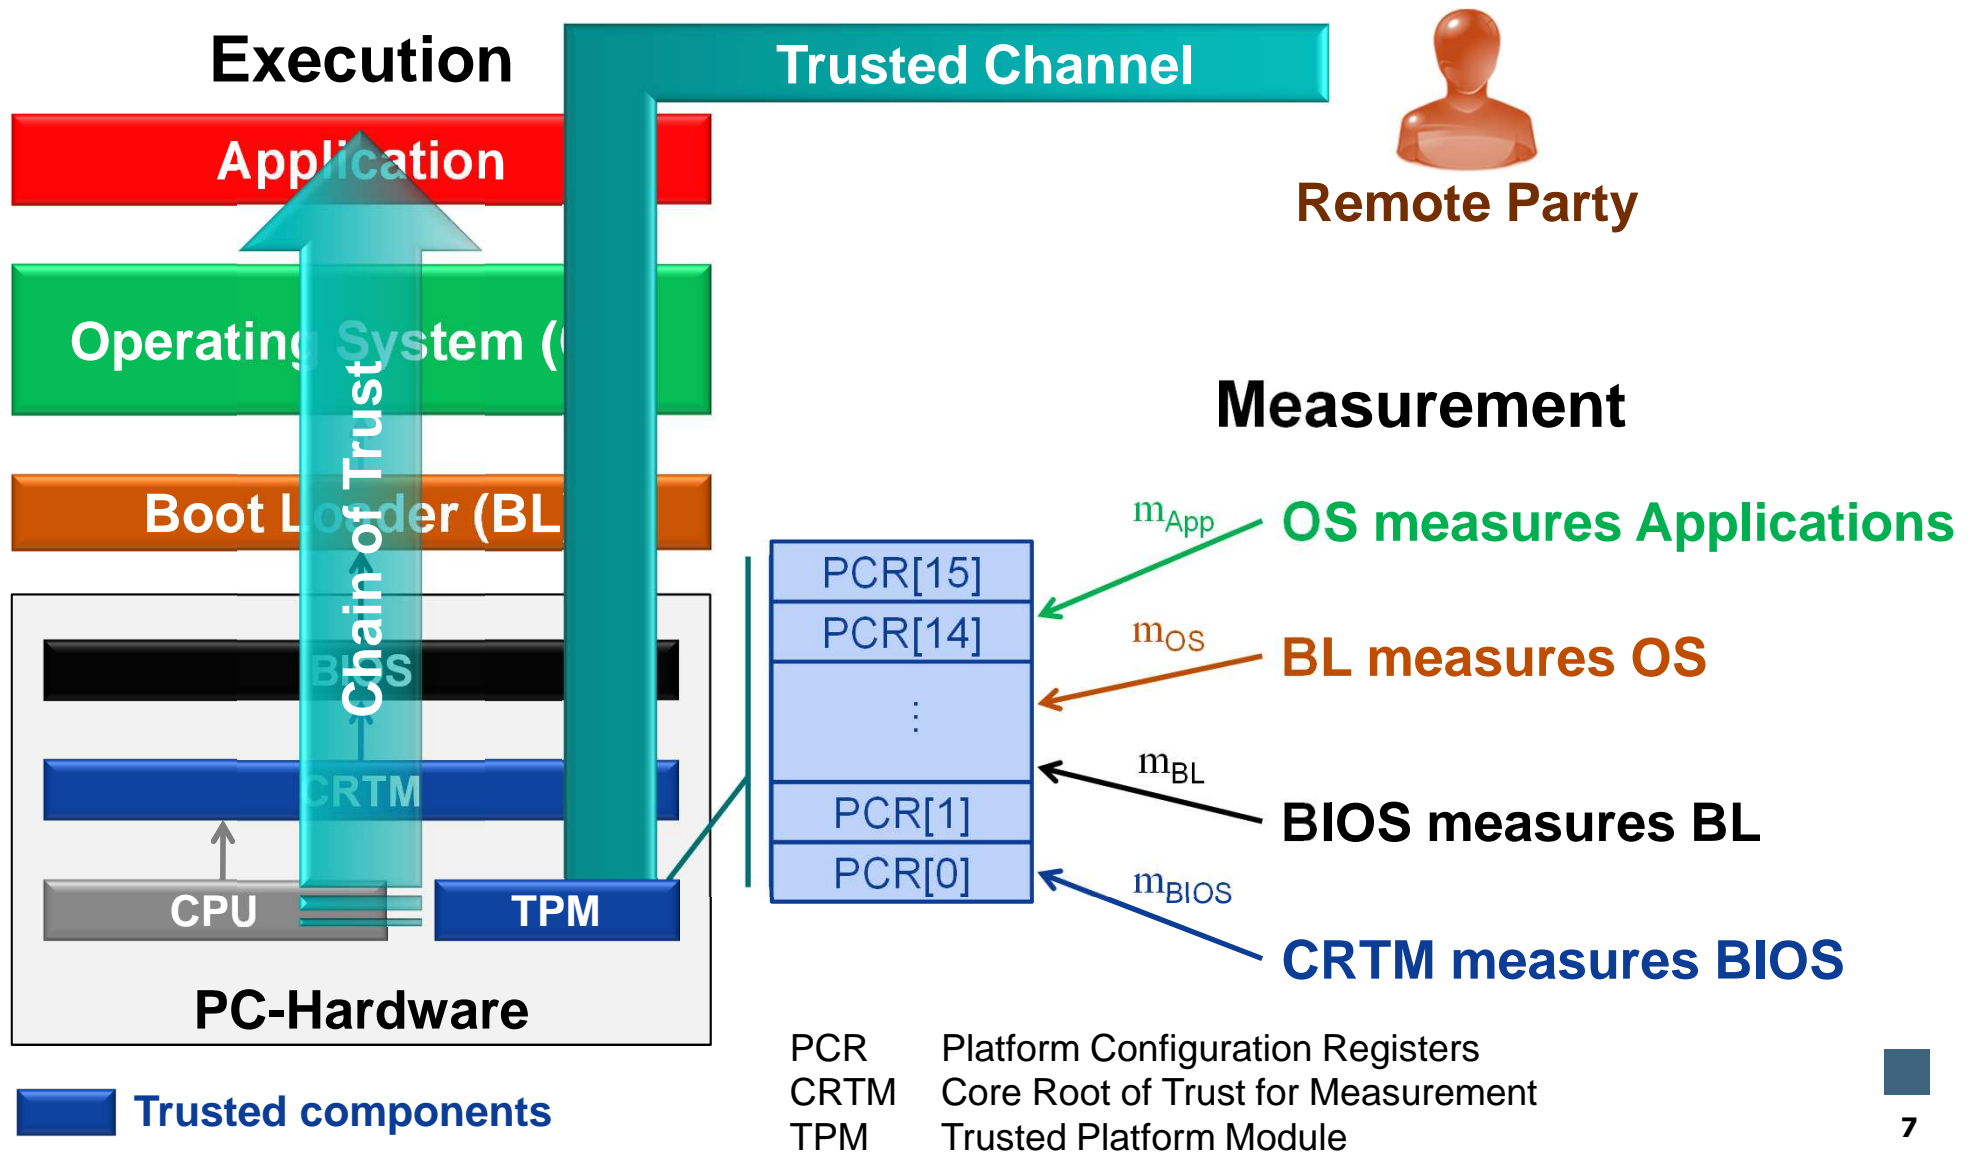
Execution

Trusted Channel

Remote Party

Application

Operating System (

Chain of Trust

Boot Loader (BL

BIOS

CRTM

CPU

TPM

PC-Hardware

Trusted components

Measurement

PCR[15]
PCR[14]
:
PCR[1]
PCR[0]

$m_{App}$ OS measures Applications

$m_{OS}$ BL measures OS

$m_{BL}$ BIOS measures BL

$m_{BIOS}$ CRTM measures BIOS

PCR Platform Configuration Registers
CRTM Core Root of Trust for Measurement
TPM Trusted Platform Module

7